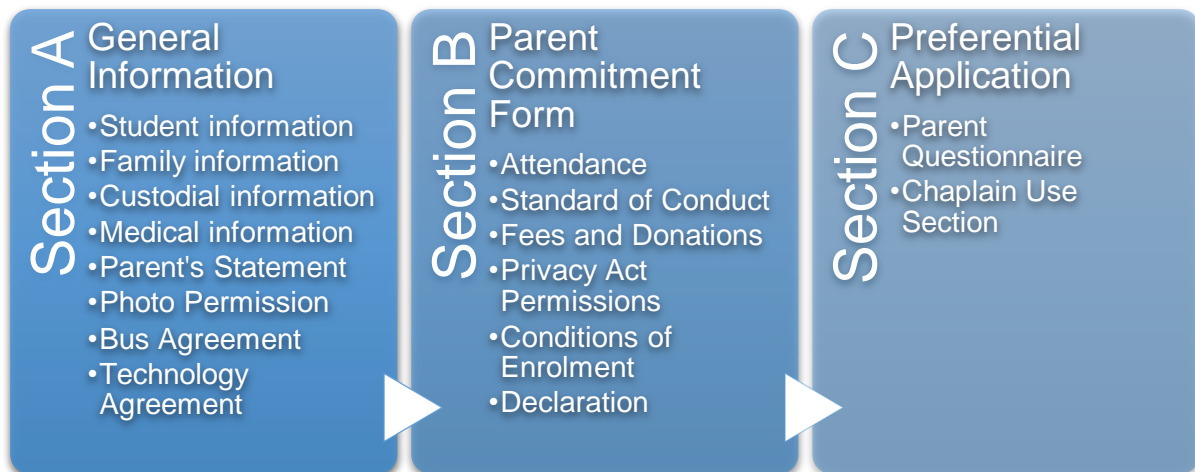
Section A

General Information

•Student information
•Family information
•Custodial information
•Medical information
•Parent's Statement
•Photo Permission
•Bus Agreement
•Technology Agreement

Section B

Parent Commitment Form

•Attendance
•Standard of Conduct
•Fees and Donations
•Privacy Act Permissions
•Conditions of Enrolment
•Declaration

Section C

Preferential Application

•Parent Questionnaire
•Chaplain Use Section